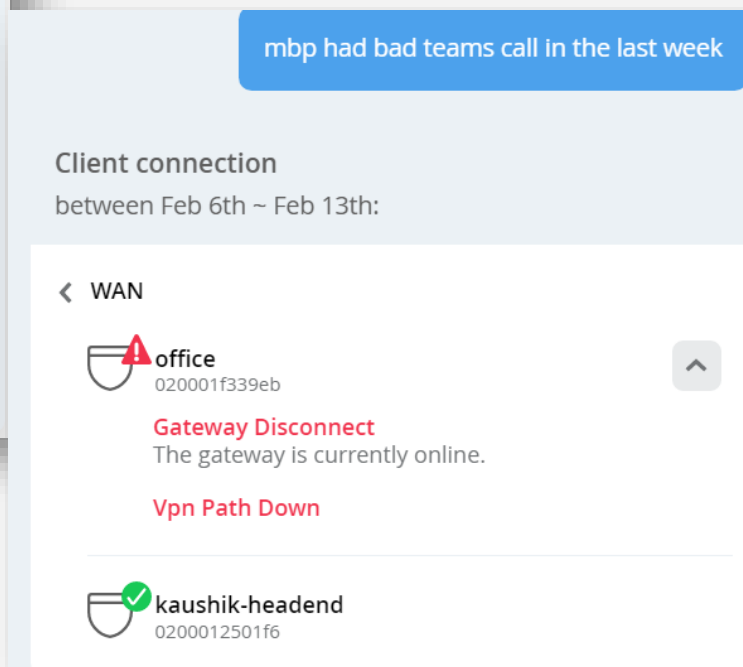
mbp had bad teams call in the last week

Client connection
between Feb 6th ~ Feb 13th:

WAN

office
020001f339eb

Gateway Disconnect
The gateway is currently online.

Vpn Path Down

kaushik-headend
0200012501f6